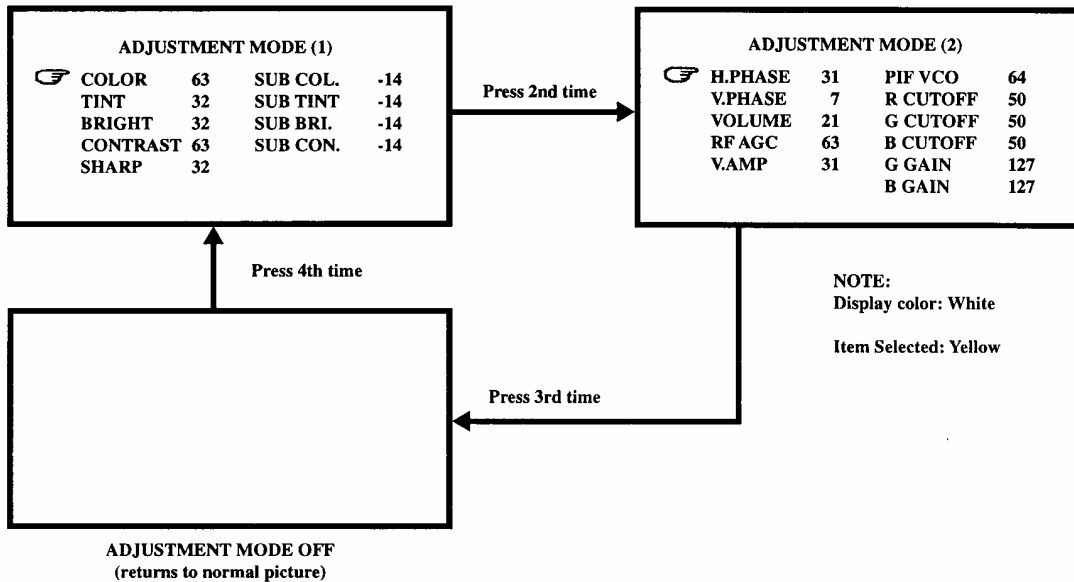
ADJUSTMENT MODE (1)

| | | | |
|---|---|---|---|
| COLOR | 63 | SUB COL. | -14 |
| TINT | 32 | SUB TINT | -14 |
| BRIGHT | 32 | SUB BRI. | -14 |
| CONTRAST | 63 | SUB CON. | -14 |
| SHARP | 32 | | |

Press 2nd time

ADJUSTMENT MODE (2)

| | | | |
|---|---|---|---|
| H.PHASE | 31 | PIF VCO | 64 |
| V.PHASE | 7 | R CUTOFF | 50 |
| VOLUME | 21 | G CUTOFF | 50 |
| RF AGC | 63 | B CUTOFF | 50 |
| V.AMP | 31 | G GAIN | 127 |
| | | B GAIN | 127 |

Press 4th time

NOTE:
Display color: White

Item Selected: Yellow

Press 3rd time

ADJUSTMENT MODE OFF
(returns to normal picture)